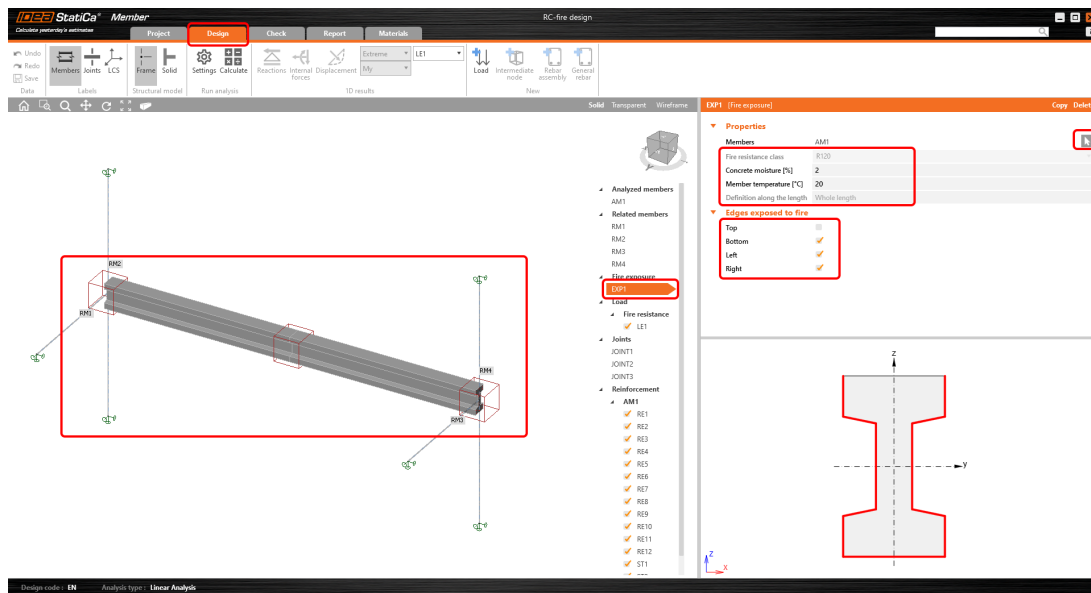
IDEA StatiCa® Member
Calculate yesterday's estimates
RC-fire design
Project Design Check Report Materials
Undo Redo Save
Data
Members Joints LCS
Labels
Frame Solid
Structural model
Settings Calculate
Run analysis
Reactions Internal forces Displacement Extreme My LE1
1D results
Load Intermediate node Rebar assembly General rebar
New
Solid Transparent Wireframe
EXP1 [Fire exposure]
Copy Delete
Properties
Members AM1
Fire resistance class R120
Concrete moisture [%] 2
Member temperature [°C] 20
Definition along the length Whole length
Edges exposed to fire
Top
Bottom
Left
Right
RM2
RM1
RM4
RM3
Analyzed members
AM1
Related members
RM1
RM2
RM3
RM4
Fire exposure
EXP1
Load
Fire resistance
LE1
Joints
JOINT1
JOINT2
JOINT3
Reinforcement
AM1
RE1
RE2
RE3
RE4
RE5
RE6
RE7
RE8
RE9
RE10
RE11
RE12
ST1
z
y
z
x
Design code : EN Analysis type : Linear Analysis